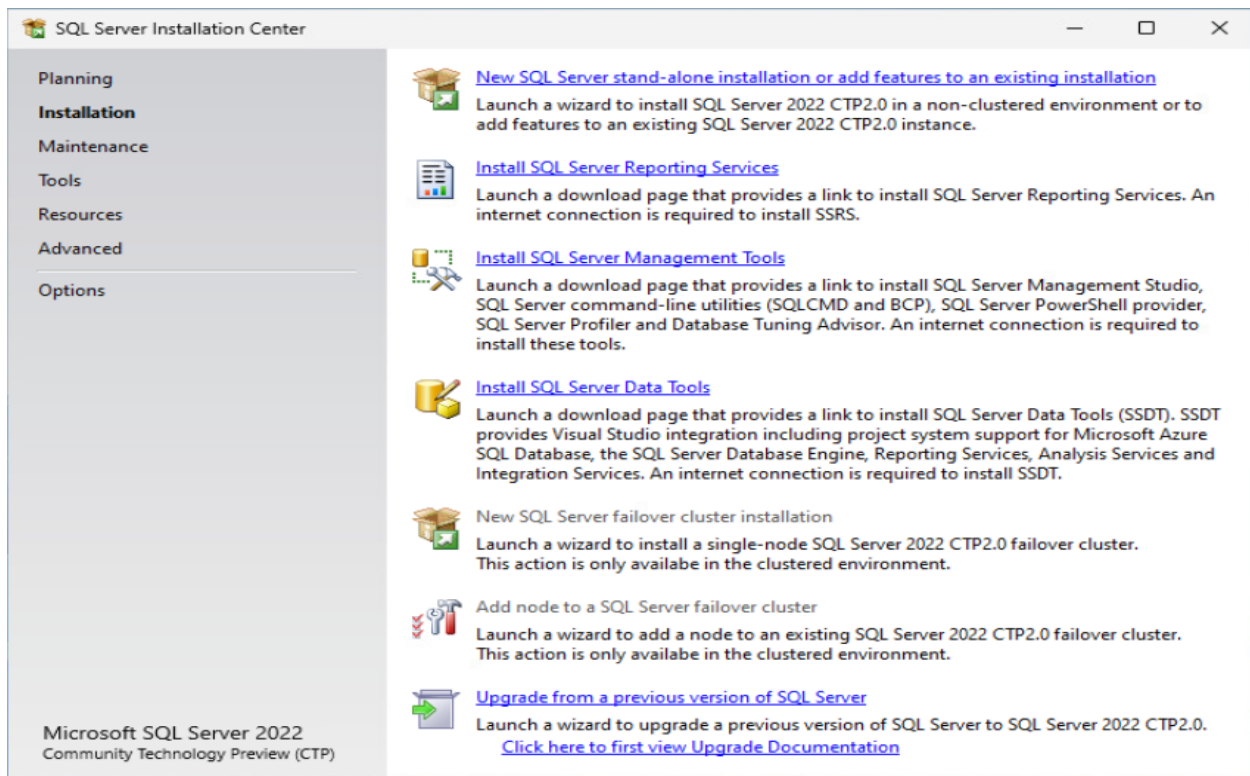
SQL Server Installation Center

Planning
Installation
Maintenance
Tools
Resources
Advanced
Options

Microsoft SQL Server 2022
Community Technology Preview (CTP)

New SQL Server stand-alone installation or add features to an existing installation
Launch a wizard to install SQL Server 2022 CTP2.0 in a non-clustered environment or to add features to an existing SQL Server 2022 CTP2.0 instance.

Install SQL Server Reporting Services
Launch a download page that provides a link to install SQL Server Reporting Services. An internet connection is required to install SSRS.

Install SQL Server Management Tools
Launch a download page that provides a link to install SQL Server Management Studio, SQL Server command-line utilities (SQLCMD and BCP), SQL Server PowerShell provider, SQL Server Profiler and Database Tuning Advisor. An internet connection is required to install these tools.

Install SQL Server Data Tools
Launch a download page that provides a link to install SQL Server Data Tools (SSDT). SSDT provides Visual Studio integration including project system support for Microsoft Azure SQL Database, the SQL Server Database Engine, Reporting Services, Analysis Services and Integration Services. An internet connection is required to install SSDT.

New SQL Server failover cluster installation
Launch a wizard to install a single-node SQL Server 2022 CTP2.0 failover cluster. This action is only availabe in the clustered environment.

Add node to a SQL Server failover cluster
Launch a wizard to add a node to an existing SQL Server 2022 CTP2.0 failover cluster. This action is only availabe in the clustered environment.

Upgrade from a previous version of SQL Server
Launch a wizard to upgrade a previous version of SQL Server to SQL Server 2022 CTP2.0.
Click here to first view Upgrade Documentation